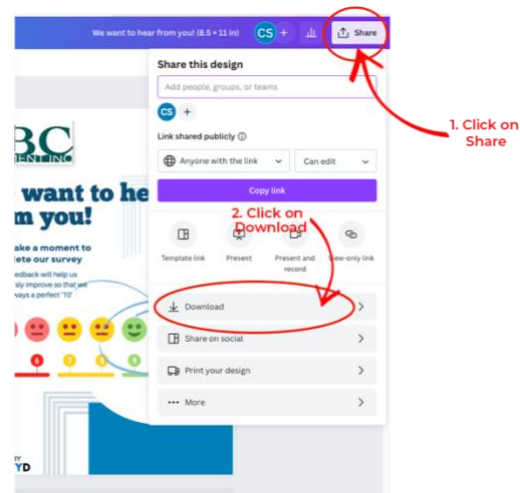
We want to hear from you! (8.5 × 11 in)

CS

Share

Share this design

Add people, groups, or teams

CS

Link shared publicly

Anyone with the link

Can edit

Copy link

1. Click on Share

2. Click on Download

Template link

Present

Present and record

View-only link

Download

Share on social

Print your design

More

BC

ENT INC

want to he

m you!

ake a moment to

lete our survey

edback will help us

sly improve so that we

ways a perfect '10'

6

7

8

9

YD